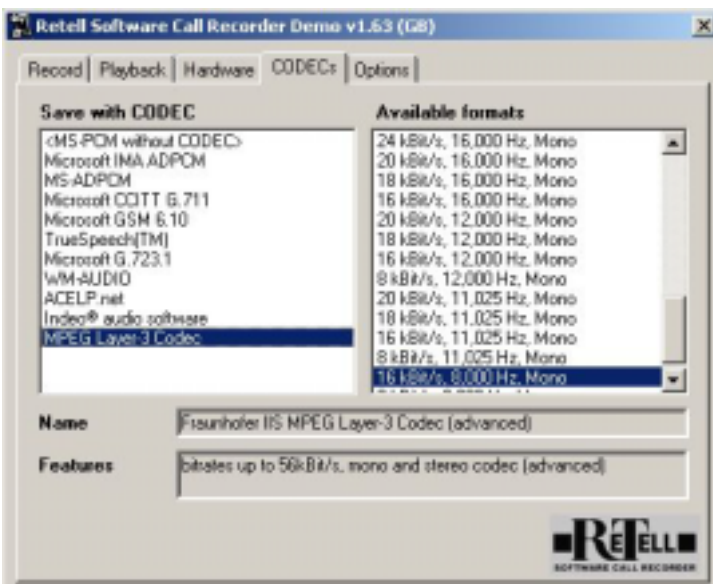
Retell Software Call Recorder Demo v1.63 (GB)

Record | Playback | Hardware | CODECs | Options

Save with CODEC

<MS-PCM without CODEC>
Microsoft IMA ADPCM
MS-ADPCM
Microsoft CCITT G.711
Microsoft GSM 6.10
TrueSpeech(TM)
Microsoft G.723.1
WM-AUDIO
ACELP.net
Indeo® audio software
MPEG Layer-3 Codec

Available formats

24 kBit/s, 16,000 Hz, Mono
20 kBit/s, 16,000 Hz, Mono
18 kBit/s, 16,000 Hz, Mono
16 kBit/s, 16,000 Hz, Mono
20 kBit/s, 12,000 Hz, Mono
18 kBit/s, 12,000 Hz, Mono
16 kBit/s, 12,000 Hz, Mono
8 kBit/s, 12,000 Hz, Mono
20 kBit/s, 11,025 Hz, Mono
18 kBit/s, 11,025 Hz, Mono
16 kBit/s, 11,025 Hz, Mono
8 kBit/s, 11,025 Hz, Mono
16 kBit/s, 8,000 Hz, Mono
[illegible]

Name
Fraunhofer IIS MPEG Layer-3 Codec (advanced)

Features
bitrates up to 56kBit/s, mono and stereo codec (advanced)

RETELL
SOFTWARE CALL RECORDER